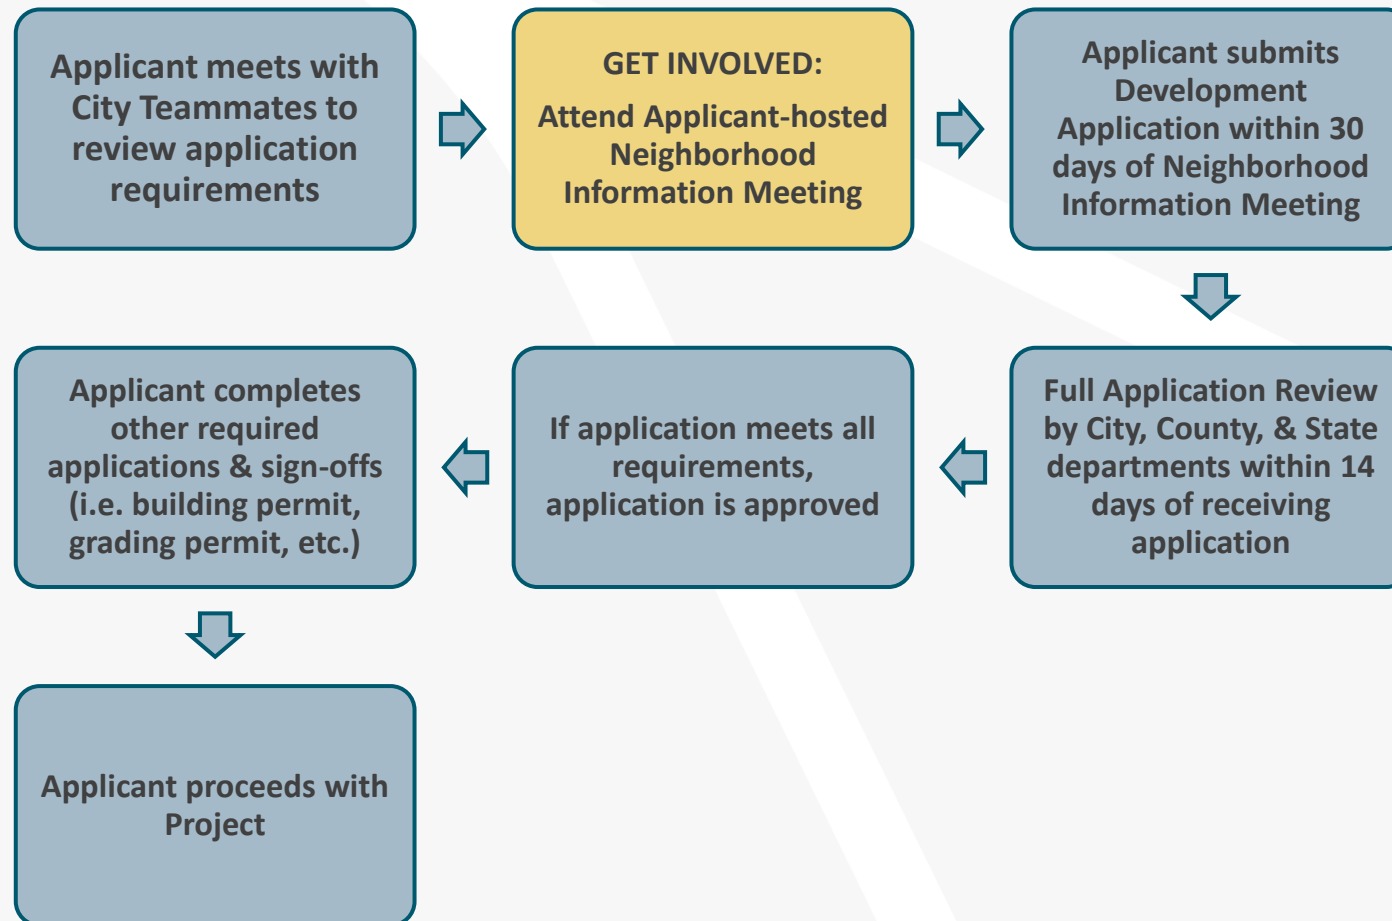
Applicant meets with City Teammates to review application requirements

GET INVOLVED:

Attend Applicant-hosted Neighborhood Information Meeting

Applicant submits Development Application within 30 days of Neighborhood Information Meeting

Full Application Review by City, County, & State departments within 14 days of receiving application

If application meets all requirements, application is approved

Applicant completes other required applications & sign-offs (i.e. building permit, grading permit, etc.)

Applicant proceeds with Project